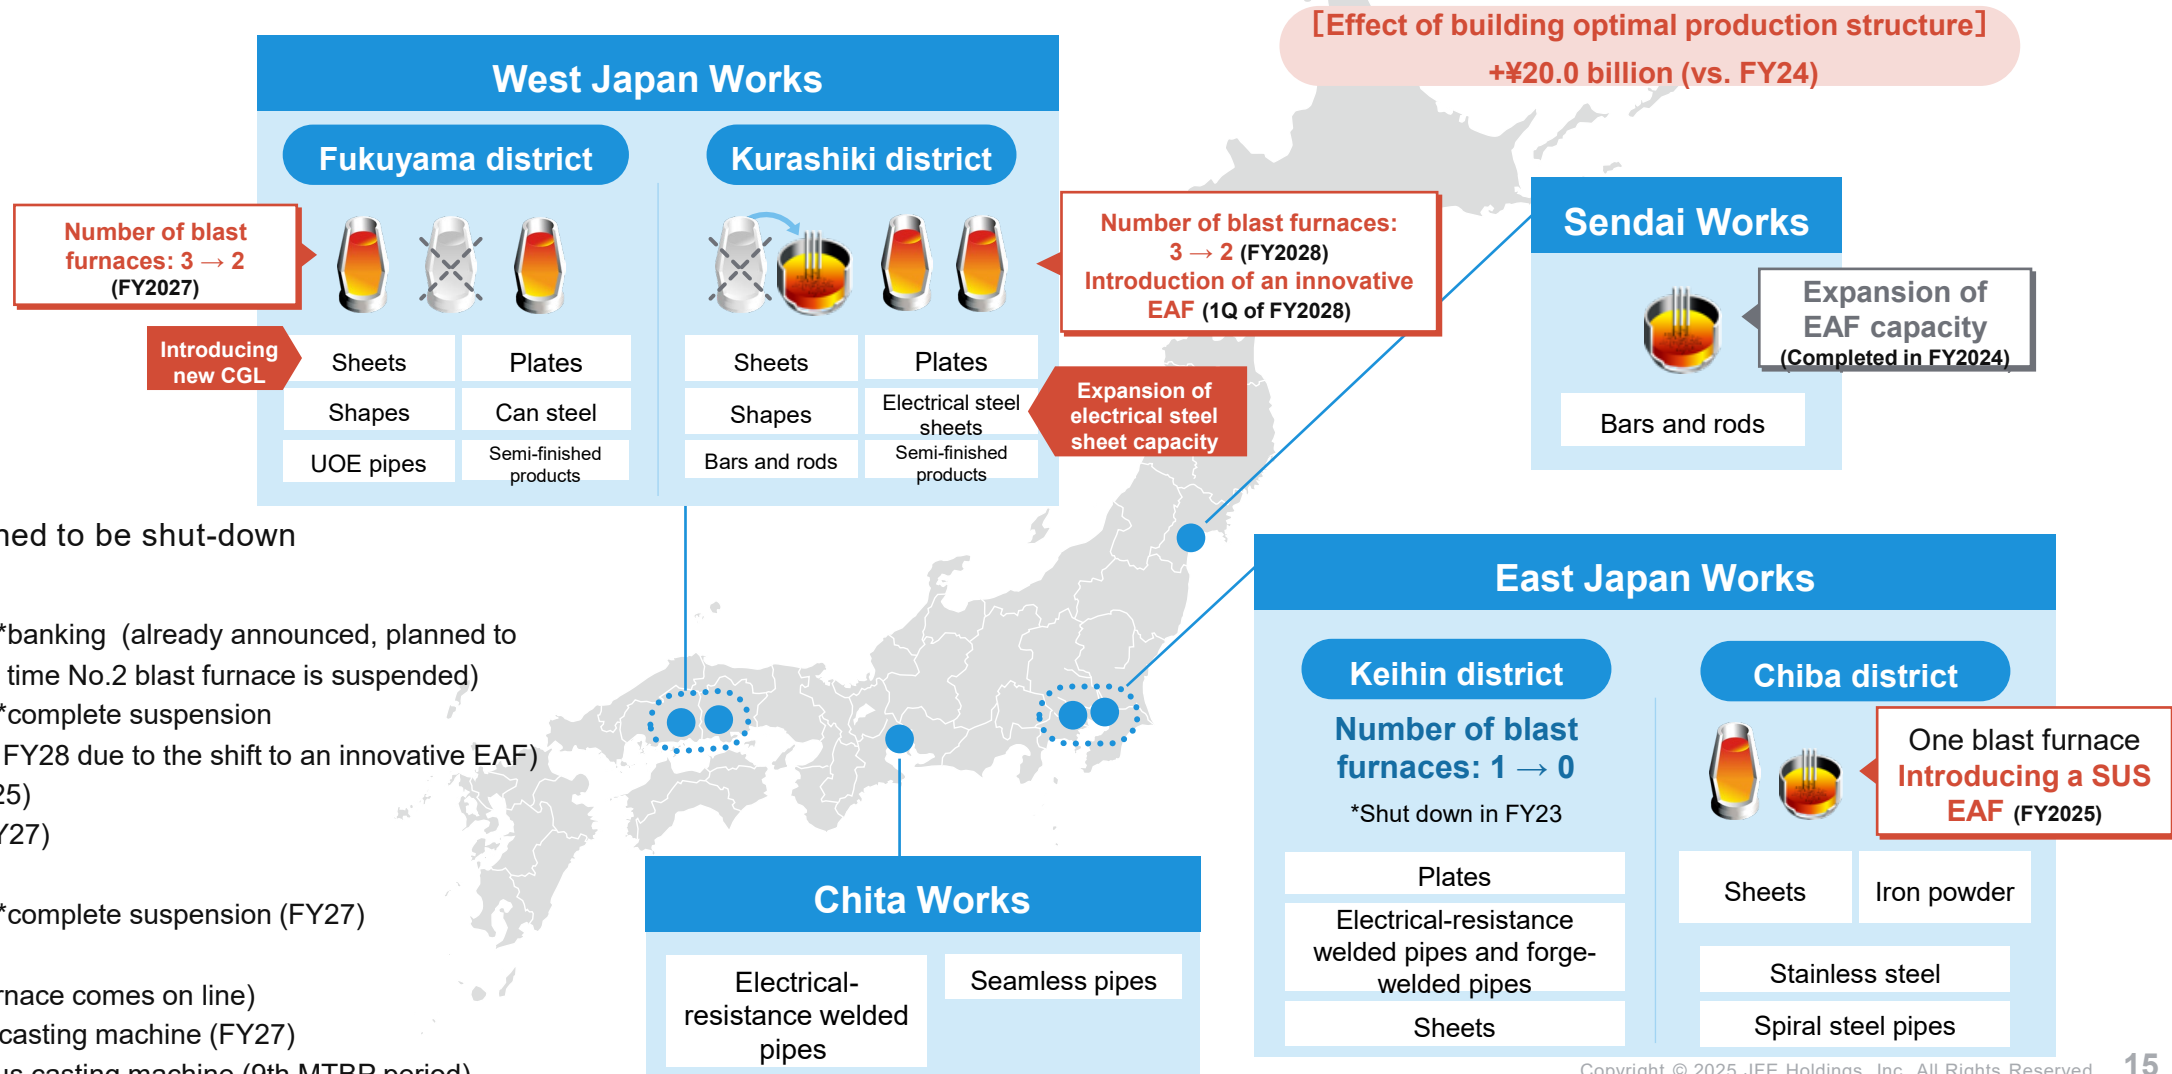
[Effect of building optimal production structure]
+¥20.0 billion (vs. FY24)

West Japan Works

Fukuyama district

Number of blast furnaces: 3 → 2 (FY2027)

Introducing new CGL

| Sheets | Plates |
|---|---|
| Shapes | Can steel |
| UOE pipes | Semi-finished products |

Kurashiki district

Number of blast furnaces: 3 → 2 (FY2028)
Introduction of an innovative EAF (1Q of FY2028)

| Sheets | Plates |
|---|---|
| Shapes | Electrical steel sheets |
| Bars and rods | Semi-finished products |

Expansion of electrical steel sheet capacity

Sendai Works

Expansion of EAF capacity (Completed in FY2024)

Bars and rods

ned to be shut-down

*banking (already announced, planned to
time No.2 blast furnace is suspended)
*complete suspension
FY28 due to the shift to an innovative EAF)
25)
/27)

*complete suspension (FY27)

rnace comes on line)
casting machine (FY27)
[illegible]

East Japan Works

Keihin district

Number of blast furnaces: 1 → 0
*Shut down in FY23

Plates
Electrical-resistance welded pipes and forge-welded pipes
Sheets

Chiba district

One blast furnace
Introducing a SUS EAF (FY2025)

| Sheets | Iron powder |
|---|---|

Stainless steel
Spiral steel pipes

Chita Works

| Electrical-resistance welded pipes | Seamless pipes |
|---|---|

Copyright © 2025 JFE Holdings, Inc. All Rights Reserved.
15